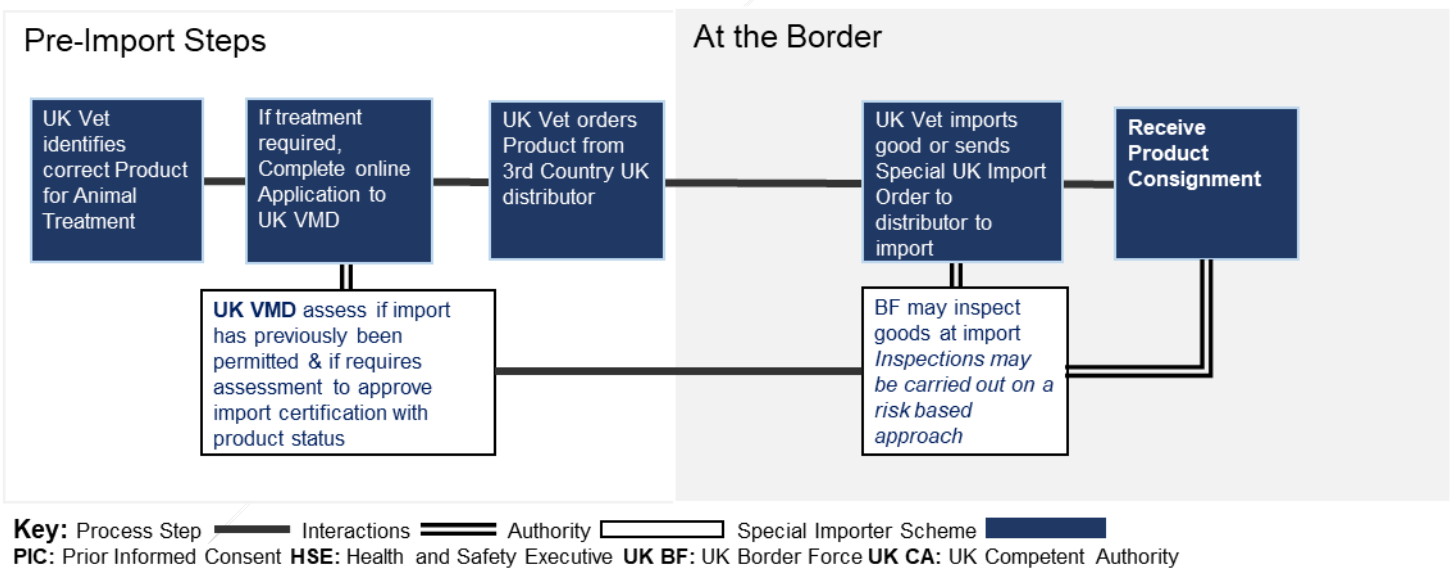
Pre-Import Steps

At the Border

UK Vet identifies correct Product for Animal Treatment

If treatment required, Complete online Application to UK VMD

UK Vet orders Product from 3rd Country UK distributor

UK Vet imports good or sends Special UK Import Order to distributor to import

Receive Product Consignment

UK VMD assess if import has previously been permitted & if requires assessment to approve import certification with product status

BF may inspect goods at import *Inspections may be carried out on a risk based approach*

Key: Process Step Interactions Authority Special Importer Scheme
PIC: Prior Informed Consent HSE: Health and Safety Executive UK BF: UK Border Force UK CA: UK Competent Authority